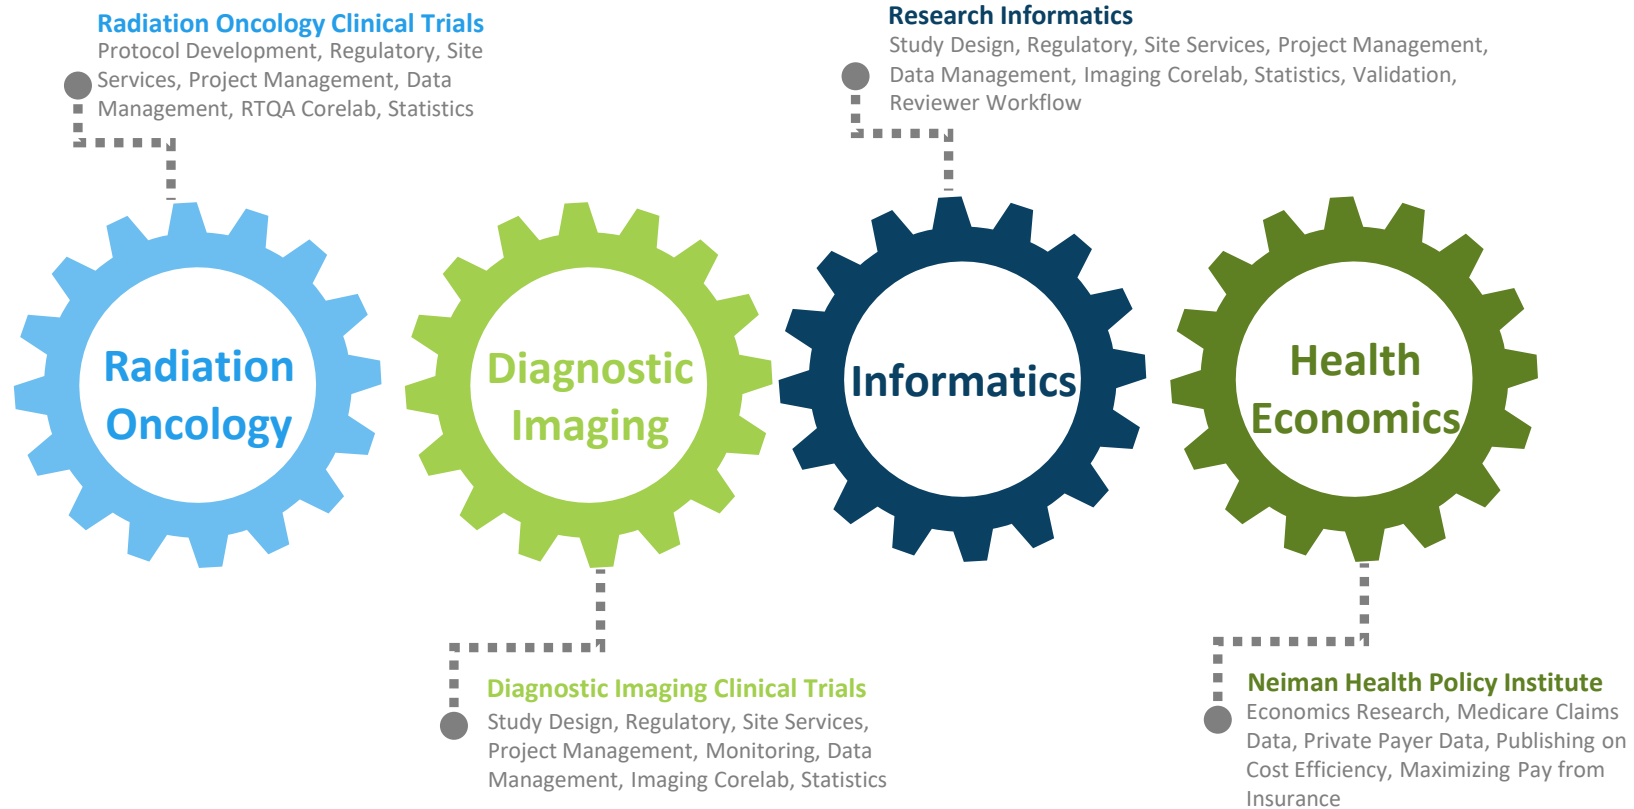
Radiation Oncology Clinical Trials
Protocol Development, Regulatory, Site Services, Project Management, Data Management, RTQA Corelab, Statistics

Research Informatics
Study Design, Regulatory, Site Services, Project Management, Data Management, Imaging Corelab, Statistics, Validation, Reviewer Workflow

Radiation Oncology

Diagnostic Imaging

Informatics

Health Economics

Diagnostic Imaging Clinical Trials
Study Design, Regulatory, Site Services, Project Management, Monitoring, Data Management, Imaging Corelab, Statistics

Neiman Health Policy Institute
Economics Research, Medicare Claims Data, Private Payer Data, Publishing on Cost Efficiency, Maximizing Pay from Insurance